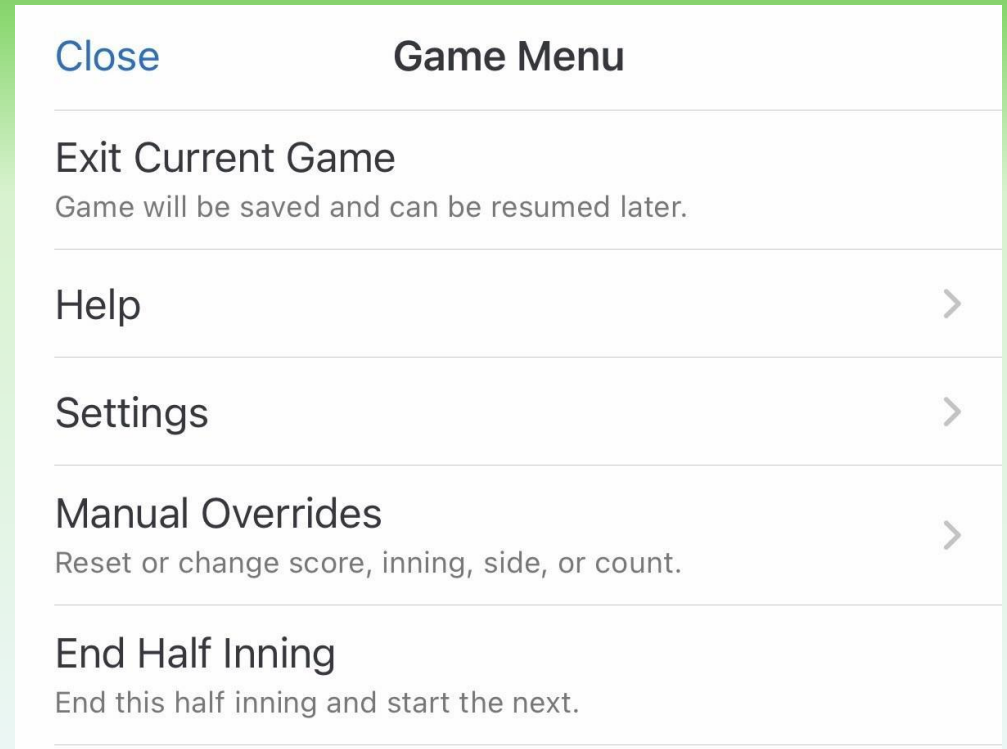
Close Game Menu

Exit Current Game
Game will be saved and can be resumed later.

Help

Settings

Manual Overrides
Reset or change score, inning, side, or count.

End Half Inning
End this half inning and start the next.